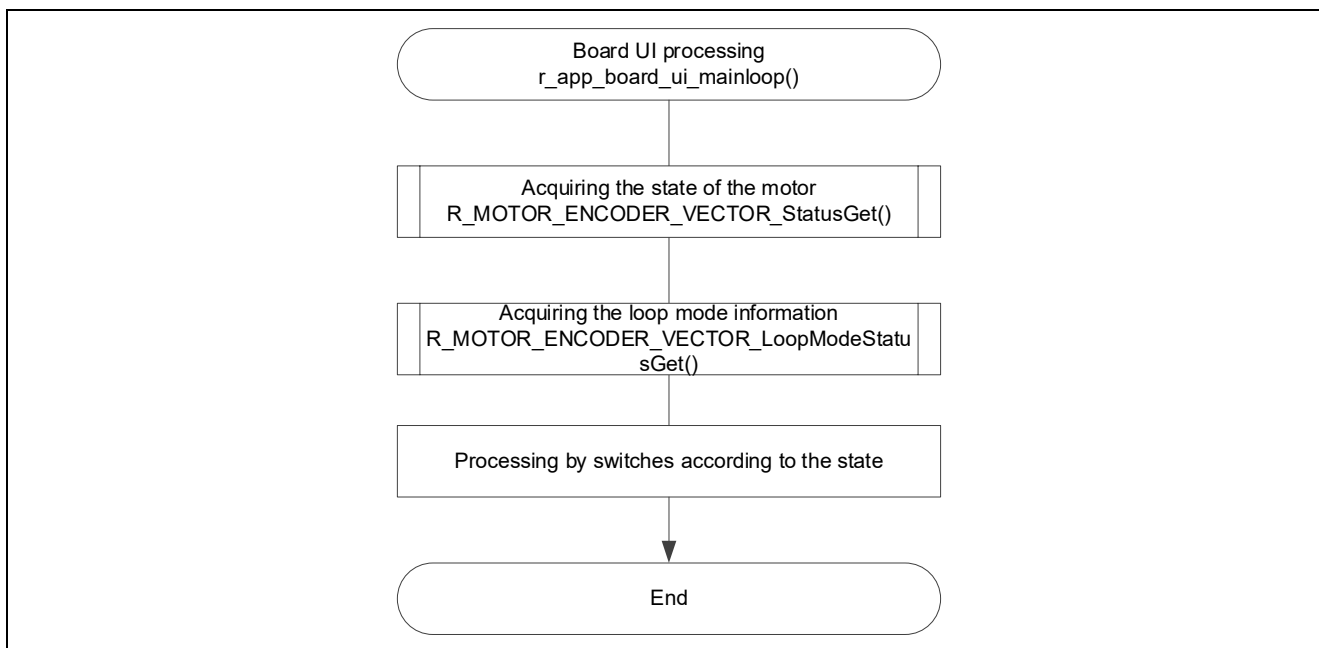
Board UI processing
r_app_board_ui_mainloop()

Acquiring the state of the motor
R_MOTOR_ENCODER_VECTOR_StatusGet()

Acquiring the loop mode information
R_MOTOR_ENCODER_VECTOR_LoopModeStatu sGet()

Processing by switches according to the state

End